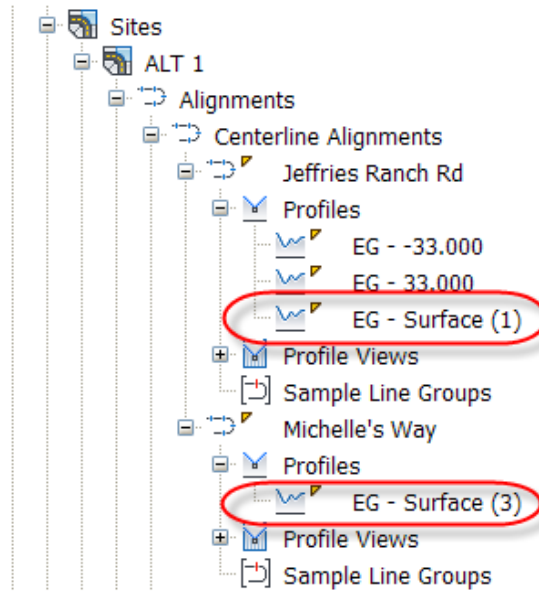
Sites
ALT 1
Alignments
Centerline Alignments
Jeffries Ranch Rd
Profiles
EG - -33.000
EG - 33.000
EG - Surface (1)
Profile Views
Sample Line Groups
Michelle's Way
Profiles
EG - Surface (3)
Profile Views
Sample Line Groups